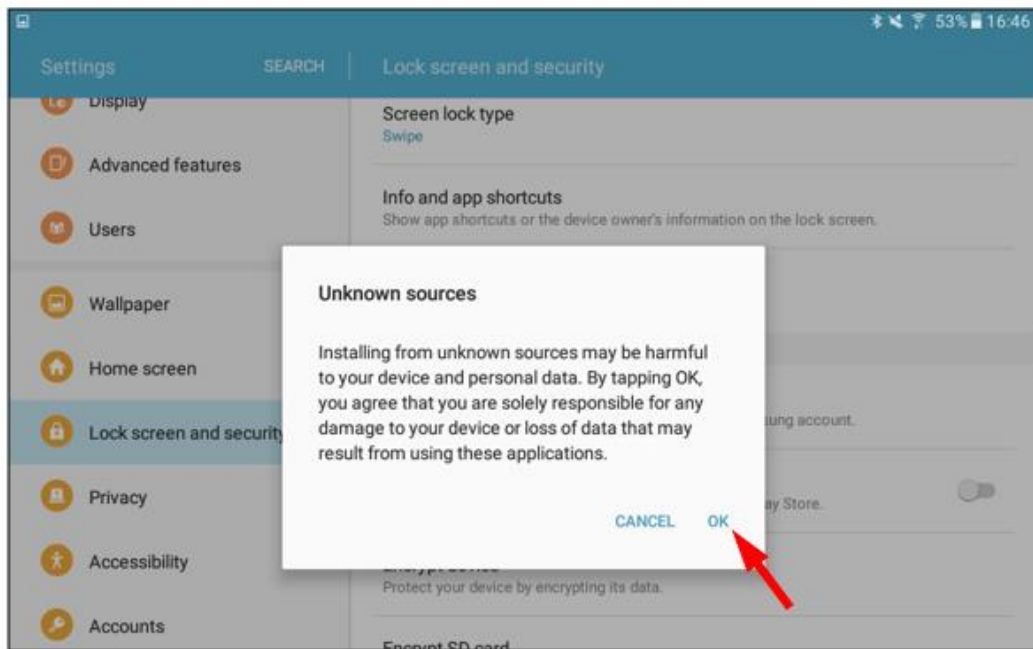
53% 16:46

Settings SEARCH

Lock screen and security

Display

Advanced features

Users

Wallpaper

Home screen

Lock screen and securit

Privacy

Accessibility

Accounts

Screen lock type
Swipe

Info and app shortcuts
Show app shortcuts or the device owner's information on the lock screen.

ung account.

ay Store.

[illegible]
Protect your device by encrypting its data.

Encrypt SD card

Unknown sources

Installing from unknown sources may be harmful to your device and personal data. By tapping OK, you agree that you are solely responsible for any damage to your device or loss of data that may result from using these applications.

CANCEL OK